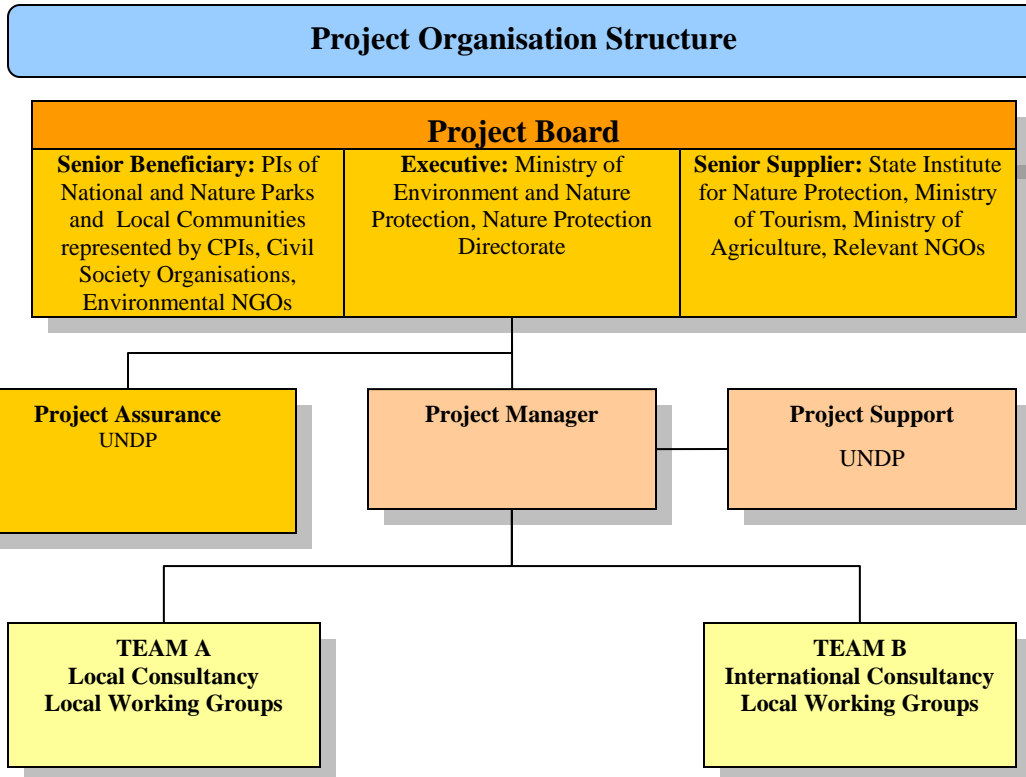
Project Organisation Structure

Project Board

Senior Beneficiary: PIs of National and Nature Parks and Local Communities represented by CPIs, Civil Society Organisations, Environmental NGOs

Executive: Ministry of Environment and Nature Protection, Nature Protection Directorate

Senior Supplier: State Institute for Nature Protection, Ministry of Tourism, Ministry of Agriculture, Relevant NGOs

Project Assurance
UNDP

Project Manager

Project Support
UNDP

TEAM A
Local Consultancy
Local Working Groups

TEAM B
International Consultancy
Local Working Groups